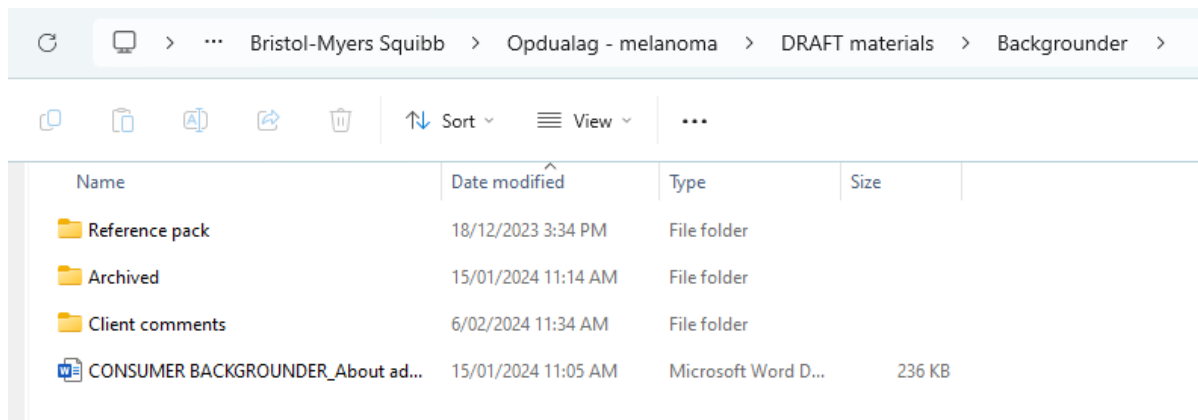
... > Bristol-Myers Squibb > Opdualag - melanoma > DRAFT materials > Backgrounder >

Sort View ...

| Name | Date modified | Type | Size |
|---|---|---|---|
| Reference pack | 18/12/2023 3:34 PM | File folder | |
| Archived | 15/01/2024 11:14 AM | File folder | |
| Client comments | 6/02/2024 11:34 AM | File folder | |
| CONSUMER BACKGROUNDER_About ad... | 15/01/2024 11:05 AM | Microsoft Word D... | 236 KB |